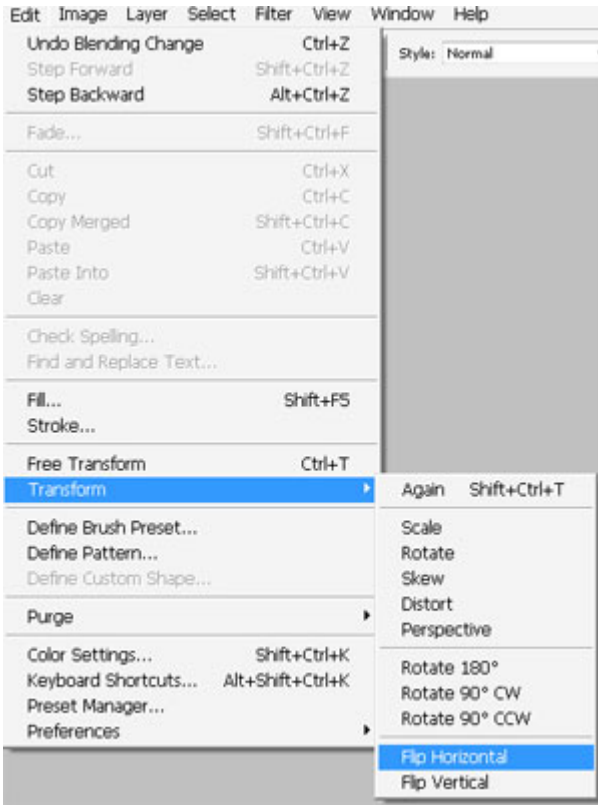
Edit Image Layer Select Filter View Window Help

Style: Normal

Undo Blending Change Ctrl+Z
Step Forward Shift+Ctrl+Z
Step Backward Alt+Ctrl+Z

Fade... Shift+Ctrl+F

Cut Ctrl+X
Copy Ctrl+C
Copy Merged Shift+Ctrl+C
Paste Ctrl+V
Paste Into Shift+Ctrl+V
Clear

Check Spelling...
Find and Replace Text...

Fill... Shift+F5
Stroke...

Free Transform Ctrl+T
Transform

Define Brush Preset...
Define Pattern...
Define Custom Shape...

Purge

Color Settings... Shift+Ctrl+K
Keyboard Shortcuts... Alt+Shift+Ctrl+K
Preset Manager...
Preferences

Again Shift+Ctrl+T

Scale
Rotate
Skew
Distort
Perspective

Rotate 180°
Rotate 90° CW
Rotate 90° CCW

Flip Horizontal
Flip Vertical